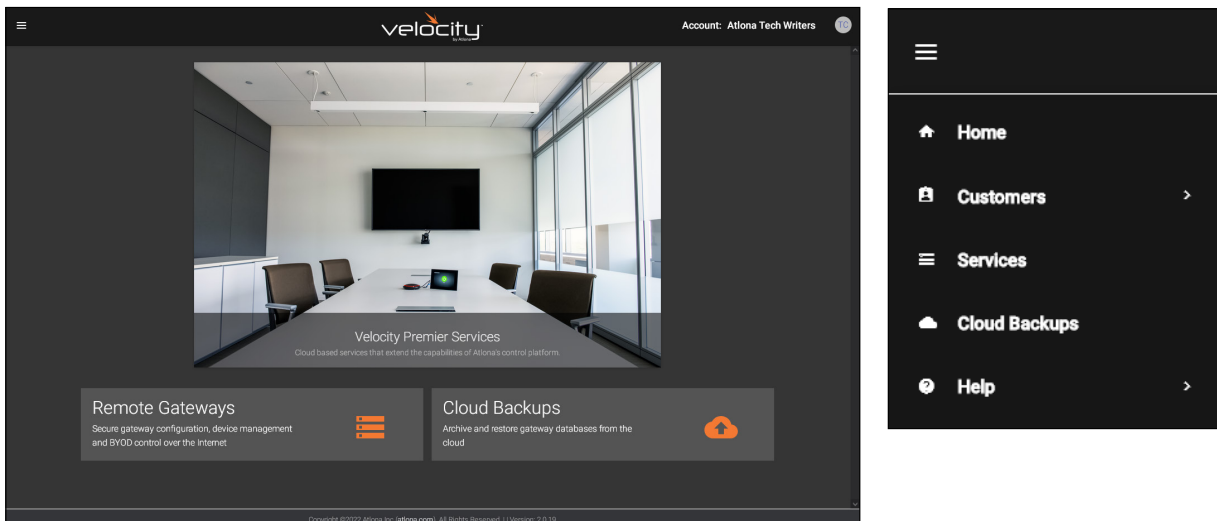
velocity
by Atlona

Account: Atlona Tech Writers

TC

Velocity Premier Services

Cloud based services that extend the capabilities of Atlona's control platform.

Remote Gateways

Secure gateway configuration, device management and BYOD control over the Internet

Cloud Backups

Archive and restore gateway databases from the cloud

Copyright ©2022 Atlona Inc. (atlona.com). All Rights Reserved. | Version: 2.0.19

Home

Customers

Services

Cloud Backups

Help